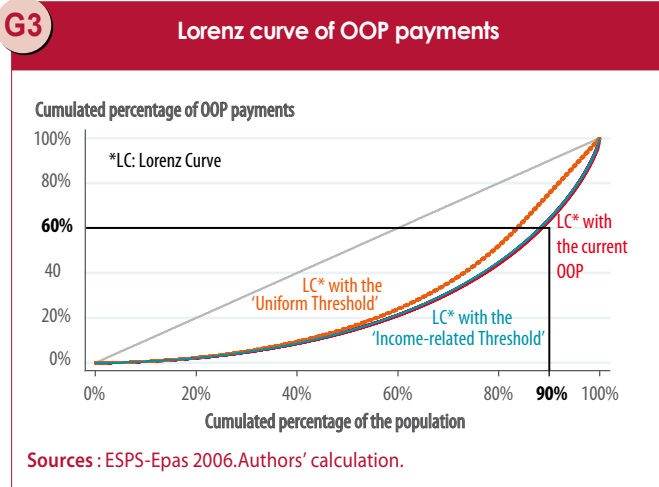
G3

Lorenz curve of OOP payments

Cumulated percentage of OOP payments

100%

80%

60%

40

20%

0%

*LC: Lorenz Curve

LC* with the 'Uniform Threshold'

LC* with the 'Income-related Threshold'

LC* with the current OOP

0%

20%

40%

60%

80%

90%

100%

Cumulated percentage of the population

Sources : ESPS-Epas 2006.Authors' calculation.